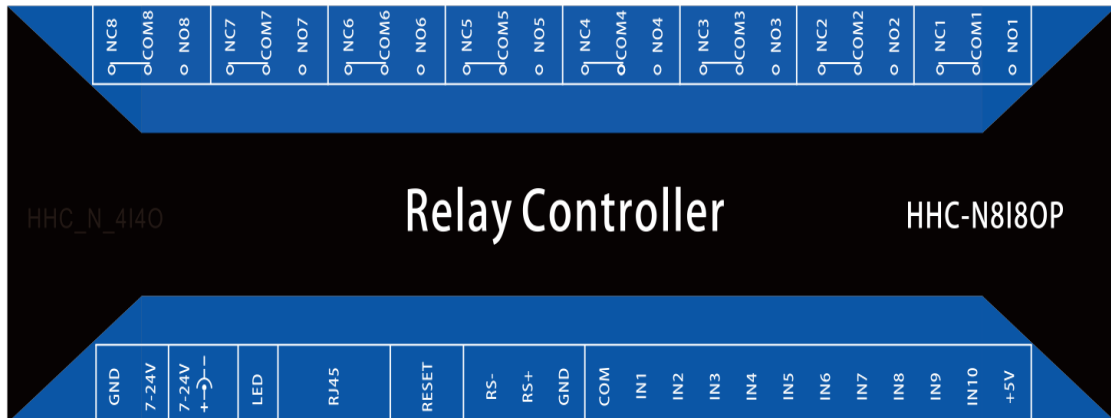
NC8 COM8 NO8 NC7 COM7 NO7 NC6 COM6 NO6 NC5 COM5 NO5 NC4 COM4 NO4 NC3 COM3 NO3 NC2 COM2 NO2 NC1 COM1 NO1

HHC_N_4I4O

Relay Controller

HHC-N8I8OP

GND 7-24V 7-24V + - LED RJ45 RESET RS- RS+ GND COM IN1 IN2 IN3 IN4 IN5 IN6 IN7 IN8 IN9 IN10 +5V